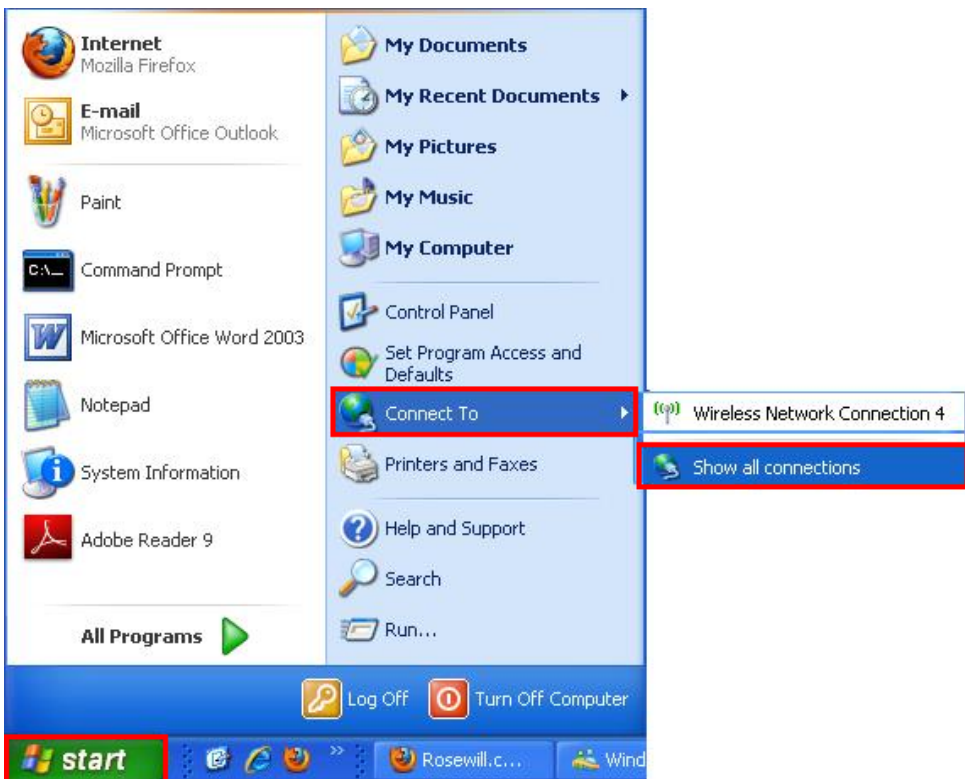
Internet
Mozilla Firefox

E-mail
Microsoft Office Outlook

Paint

Command Prompt

Microsoft Office Word 2003

Notepad

System Information

Adobe Reader 9

All Programs

My Documents

My Recent Documents

My Pictures

My Music

My Computer

Control Panel

Set Program Access and Defaults

Connect To

Printers and Faxes

Help and Support

Search

Run...

Wireless Network Connection 4

Show all connections

Log Off

Turn Off Computer

start

Rosewill.c...

Wind